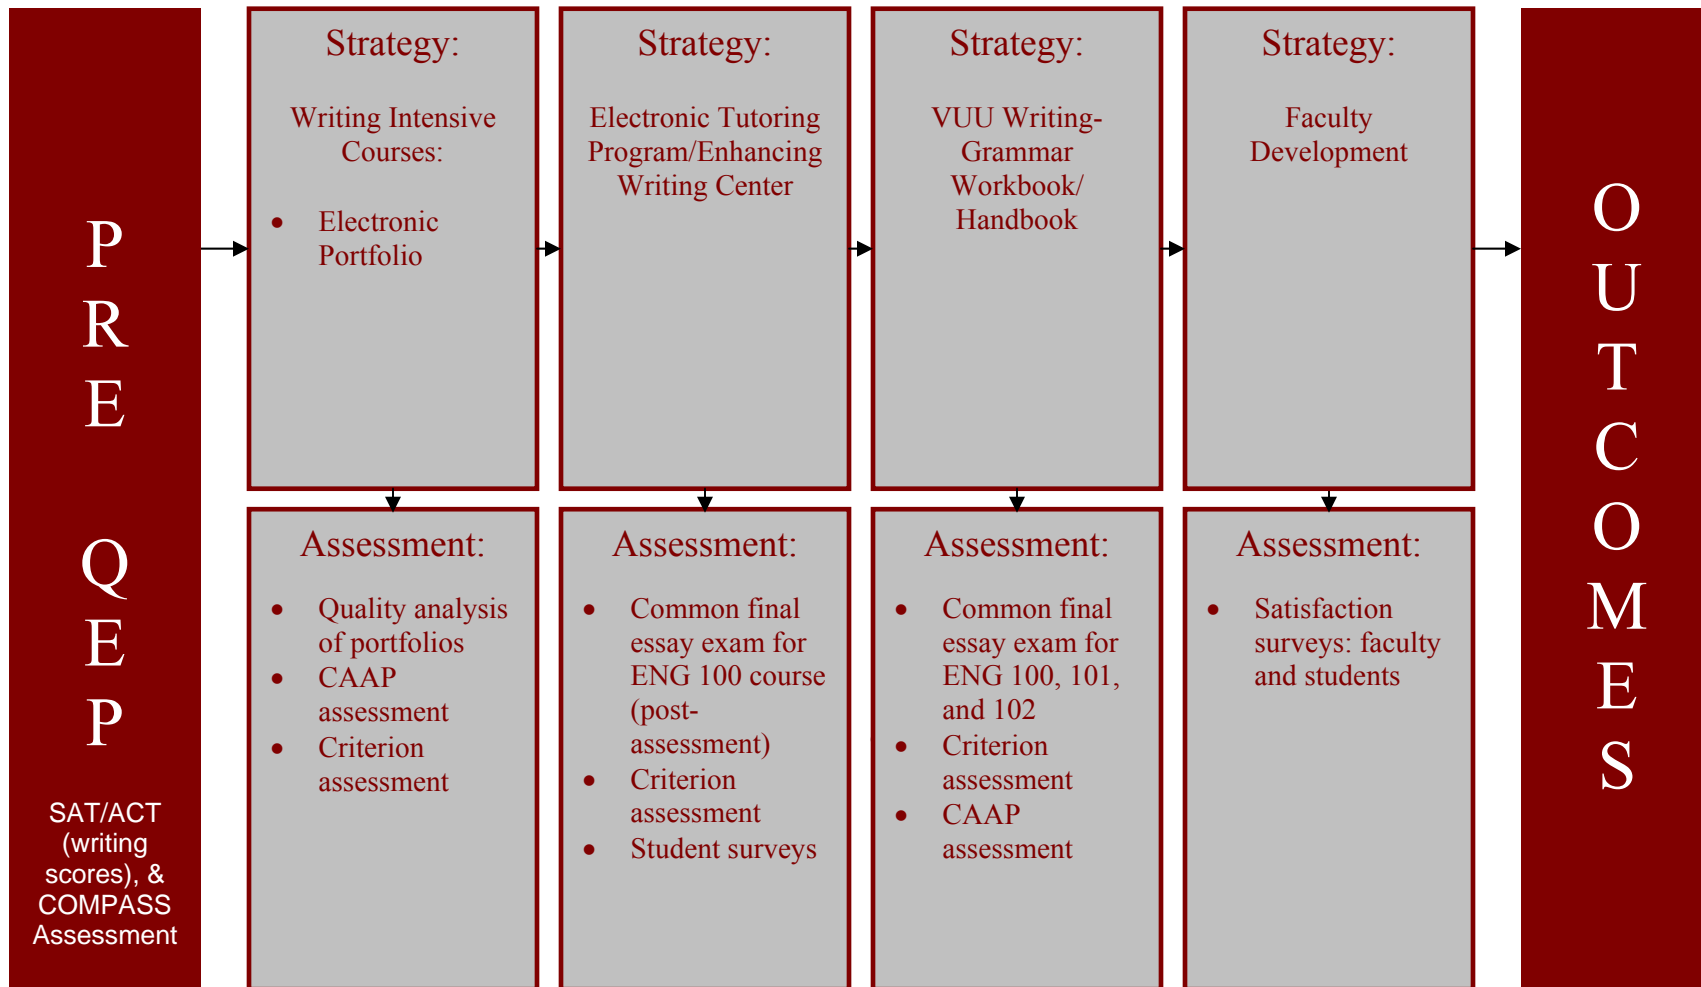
P
R
E

Q
E
P

SAT/ACT (writing scores), & COMPASS Assessment

Strategy:

Writing Intensive Courses:

- Electronic Portfolio

Assessment:

- Quality analysis of portfolios
- CAAP assessment
- Criterion assessment

Strategy:

Electronic Tutoring Program/Enhancing Writing Center

Assessment:

- Common final essay exam for ENG 100 course (post-assessment)
- Criterion assessment
- Student surveys

Strategy:

VUU Writing-Grammar Workbook/ Handbook

Assessment:

- Common final essay exam for ENG 100, 101, and 102
- Criterion assessment
- CAAP assessment

Strategy:

Faculty Development

Assessment:

- Satisfaction surveys: faculty and students

O
U
T
C
O
M
E
S